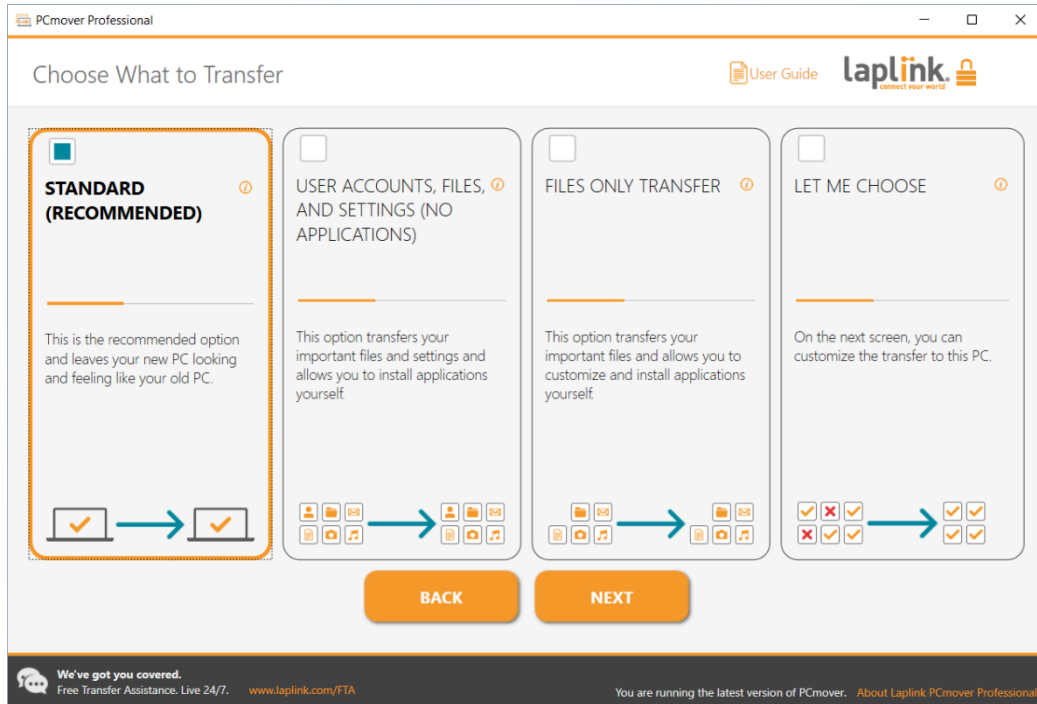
PCmover Professional

Choose What to Transfer

User Guide

laplink. connect your world

STANDARD (RECOMMENDED)

This is the recommended option and leaves your new PC looking and feeling like your old PC.

USER ACCOUNTS, FILES, AND SETTINGS (NO APPLICATIONS)

This option transfers your important files and settings and allows you to install applications yourself.

FILES ONLY TRANSFER

This option transfers your important files and allows you to customize and install applications yourself.

LET ME CHOOSE

On the next screen, you can customize the transfer to this PC.

BACK

NEXT

We've got you covered.
Free Transfer Assistance. Live 24/7. www.laplink.com/FTA

You are running the latest version of PCmover. About Laplink PCmover Professional